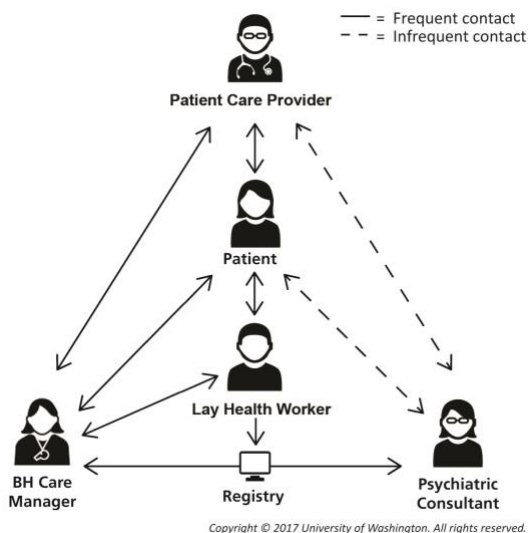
— = Frequent contact
- - = Infrequent contact

Patient Care Provider

Patient

Lay Health Worker

BH Care Manager

Registry

Psychiatric Consultant

Copyright © 2017 University of Washington. All rights reserved.